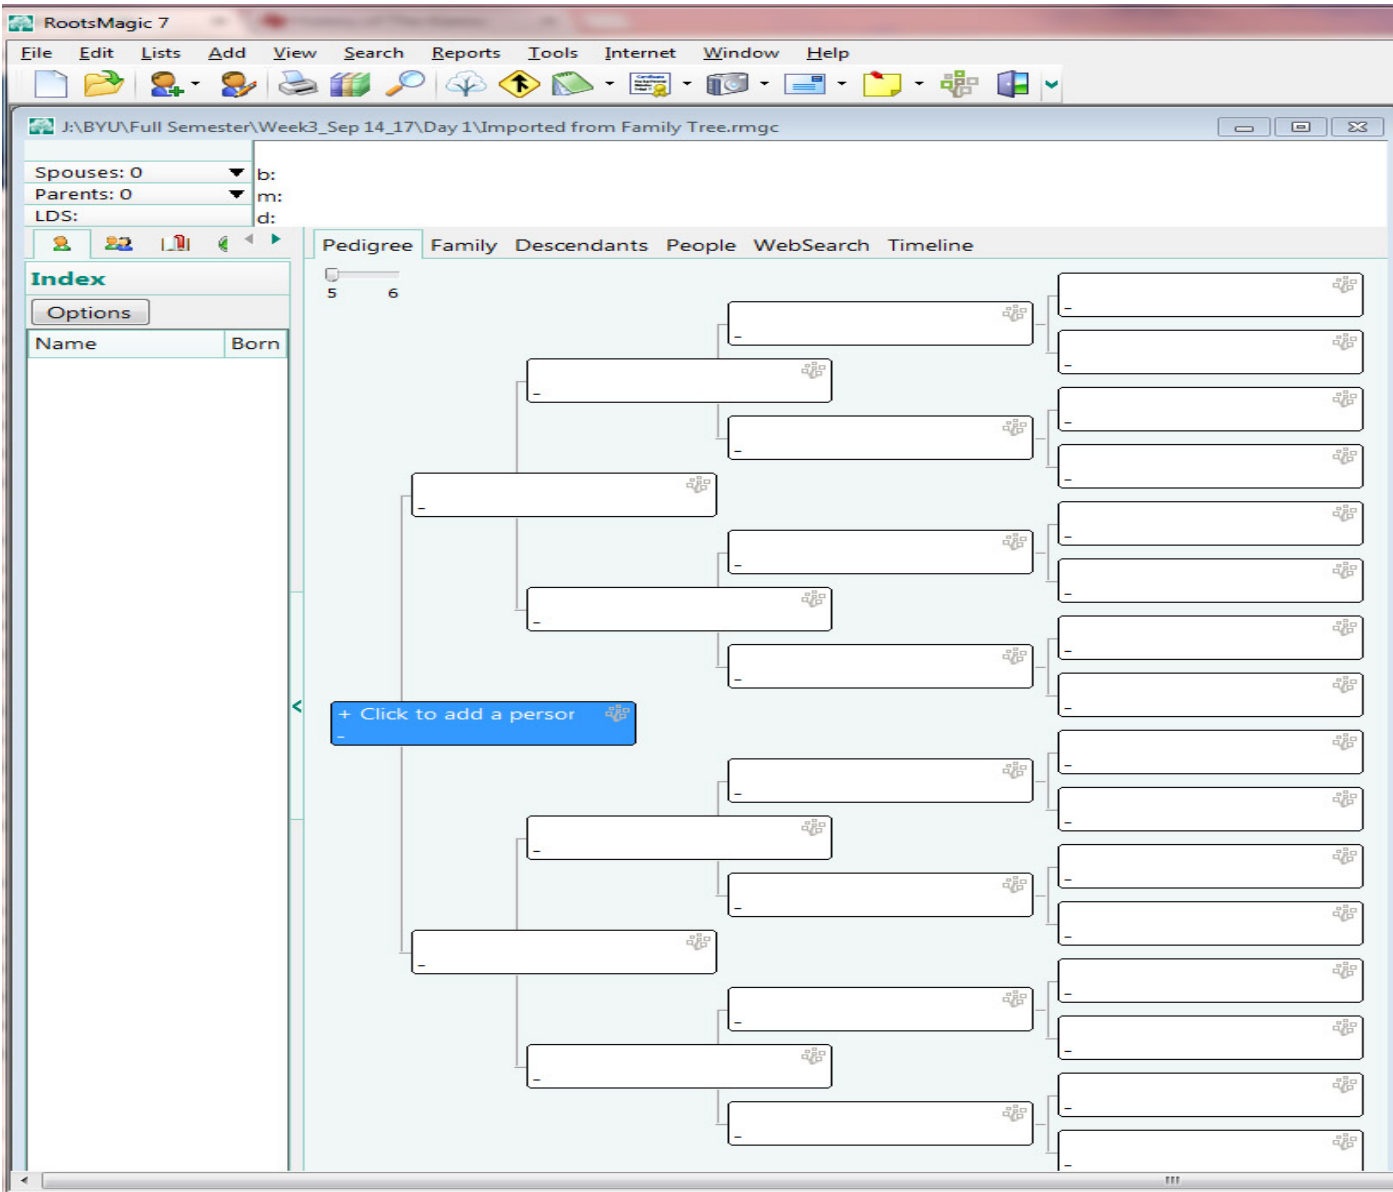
RootsMagic 7

File Edit Lists Add View Search Reports Tools Internet Window Help

J:\BYU\Full Semester\Week3_Sep 14_17\Day 1\Imported from Family Tree.rmgc

Spouses: 0
Parents: 0
LDS:

b:
m:
d:

Index

Options

| Name | Born |
|---|---|

Pedigree Family Descendants People WebSearch Timeline

5 6

+ Click to add a persor